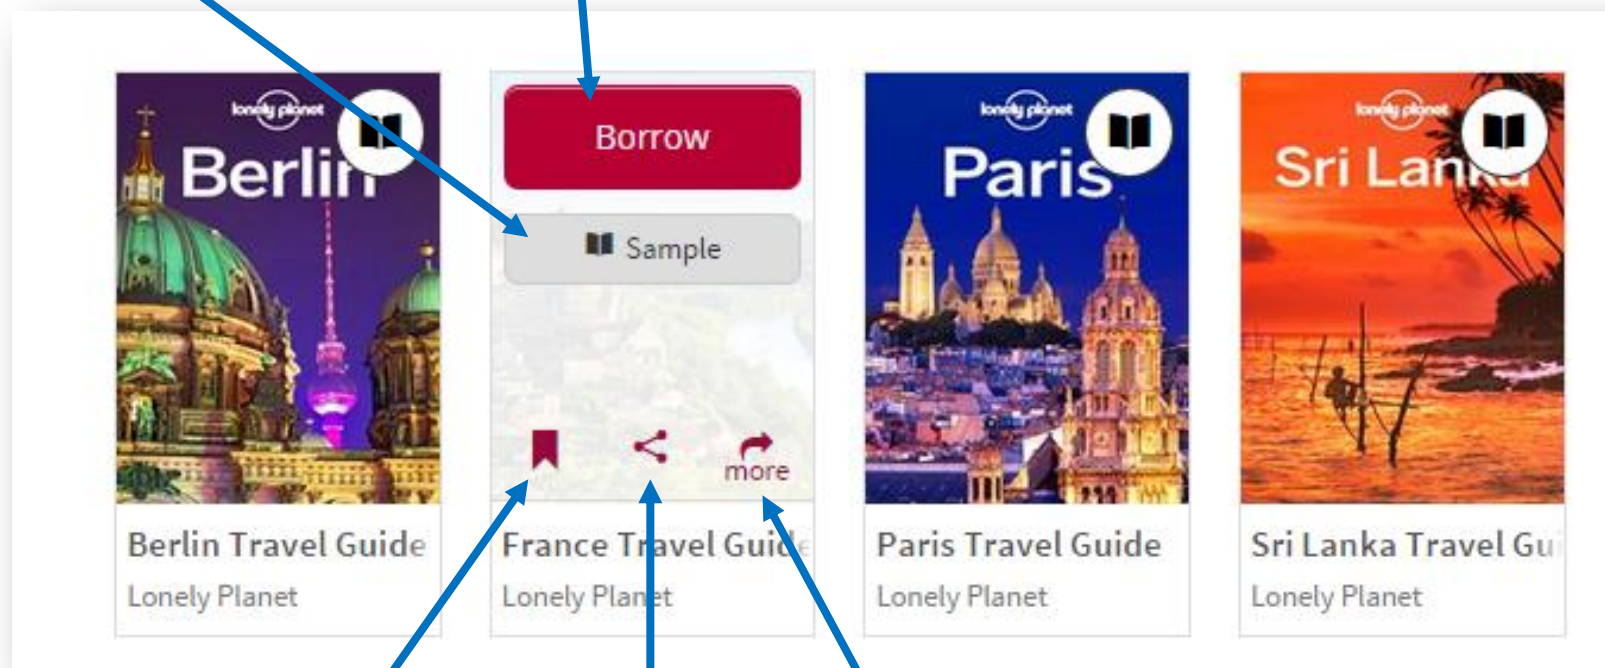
lonely planet
Berlin

Borrow

Sample

more

lonely planet
Paris

lonely planet
Sri Lan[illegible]

Berlin Travel Guide
Lonely Planet

France Tr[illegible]vel Gui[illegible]
Lonely Plan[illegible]t

Paris Travel Guide
Lonely Planet

Sri Lanka Travel Gu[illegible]
Lonely Planet